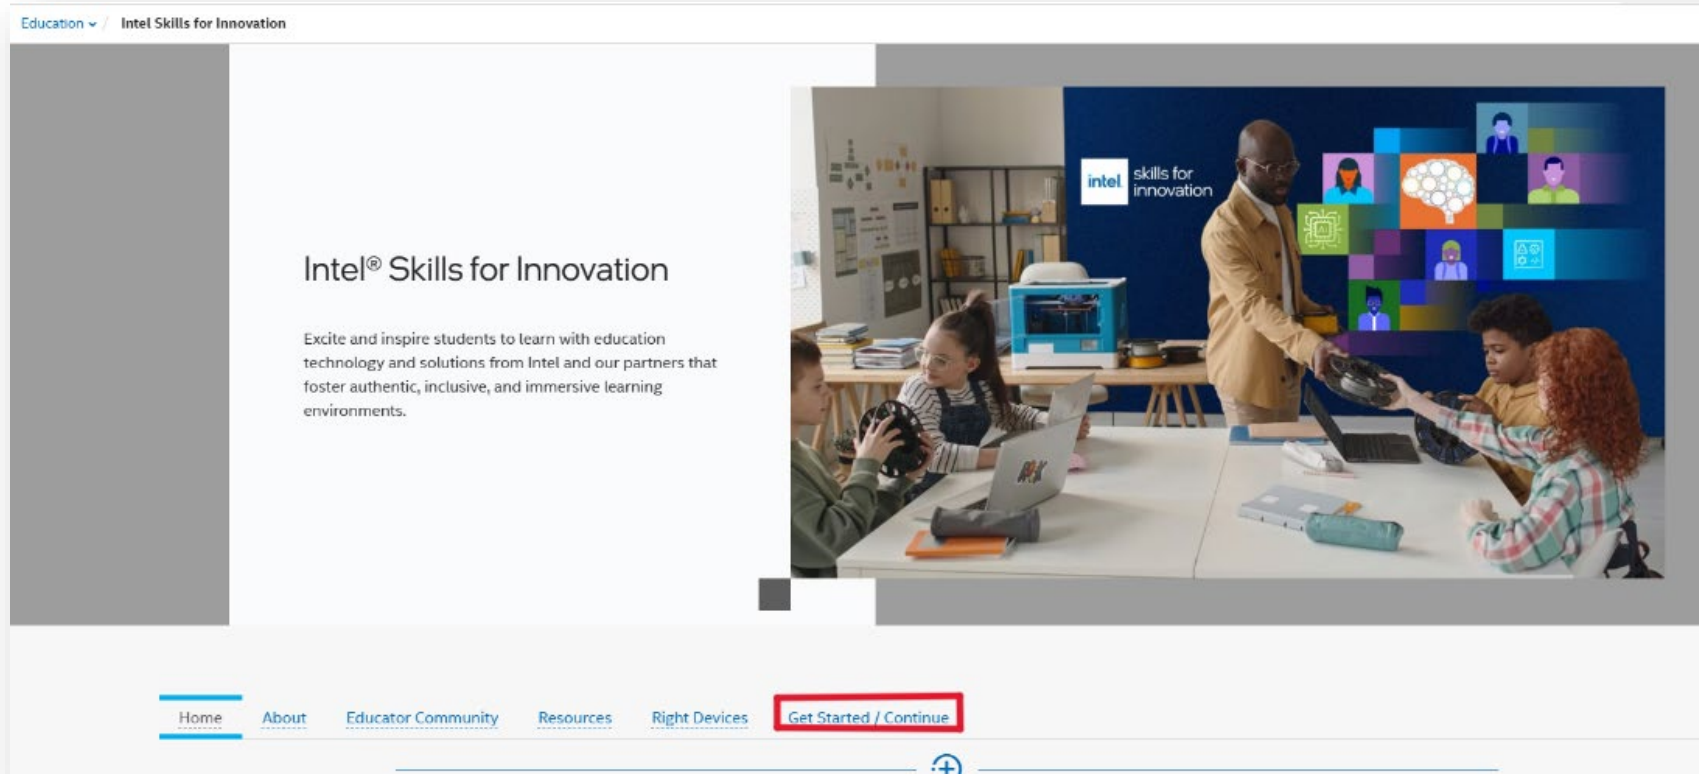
Education / Intel Skills for Innovation

Intel® Skills for Innovation

Excite and inspire students to learn with education technology and solutions from Intel and our partners that foster authentic, inclusive, and immersive learning environments.

intel skills for innovation

Home About Educator Community Resources Right Devices Get Started / Continue